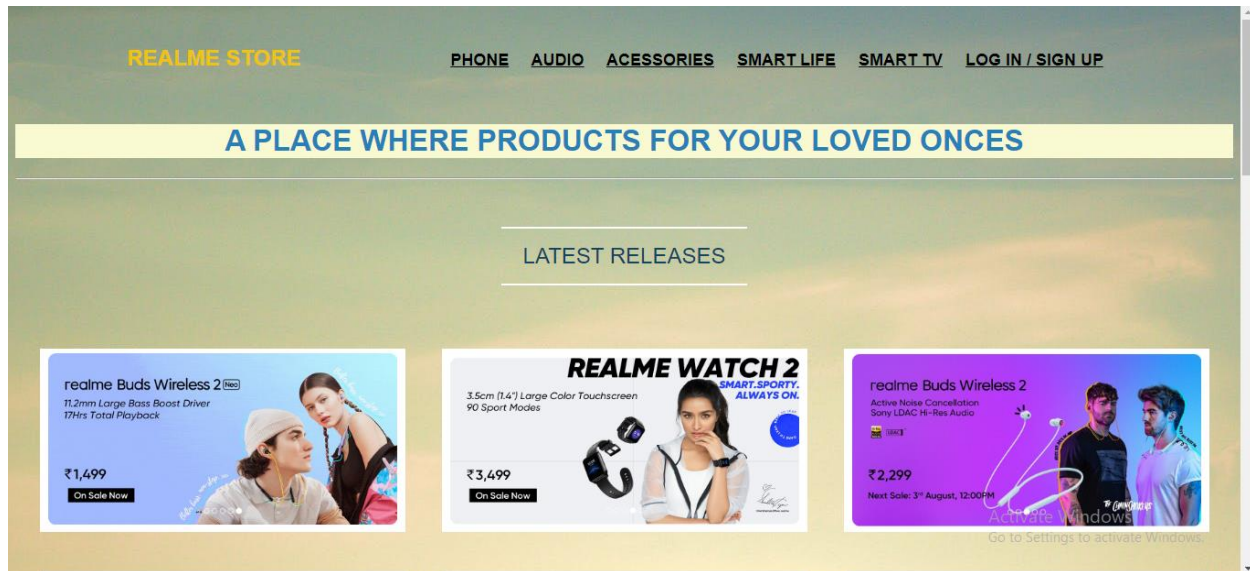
REALME STORE

PHONE AUDIO ACESSORIES SMART LIFE SMART TV LOG IN / SIGN UP

A PLACE WHERE PRODUCTS FOR YOUR LOVED ONCES

LATEST RELEASES

realme Buds Wireless 2 Neo
11.2mm Large Bass Boost Driver
17Hrs Total Playback
₹1,499
On Sale Now

REALME WATCH 2
SMART.SPORTY. ALWAYS ON.
3.5cm (1.4") Large Color Touchscreen
90 Sport Modes
₹3,499
On Sale Now

realme Buds Wireless 2
Active Noise Cancellation
Sony LDAC Hi-Res Audio
₹2,299
Next Sale: 3rd August, 12:00PM

Activate Windows
Go to Settings to activate Windows.